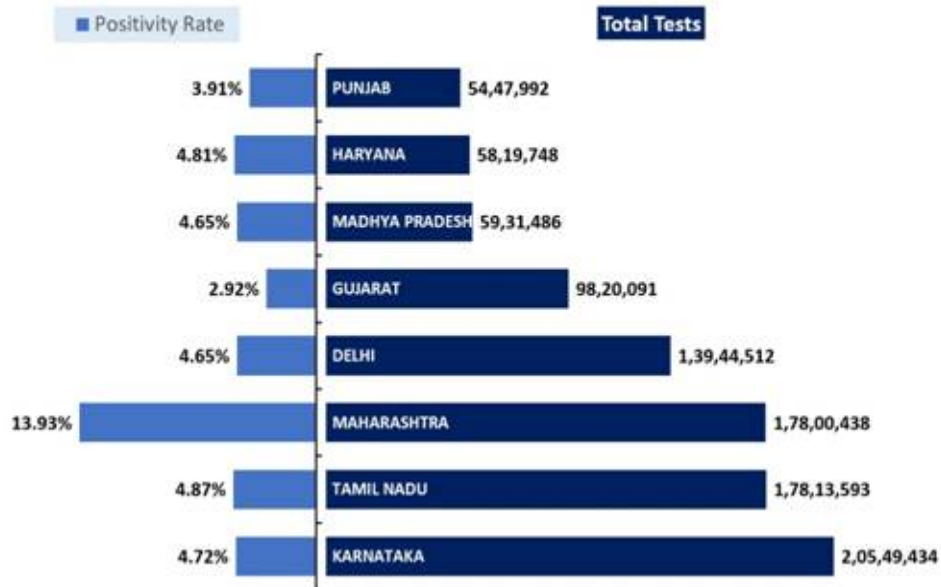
Positivity Rate

Total Tests

| Positivity Rate | State | Total Tests |
|---|---|---|
| 3.91% | PUNJAB | 54,47,992 |
| 4.81% | HARYANA | 58,19,748 |
| 4.65% | MADHYA PRADESH | 59,31,486 |
| 2.92% | GUJARAT | 98,20,091 |
| 4.65% | DELHI | 1,39,44,512 |
| 13.93% | MAHARASHTRA | 1,78,00,438 |
| 4.87% | TAMIL NADU | 1,78,13,593 |
| 4.72% | KARNATAKA | 2,05,49,434 |